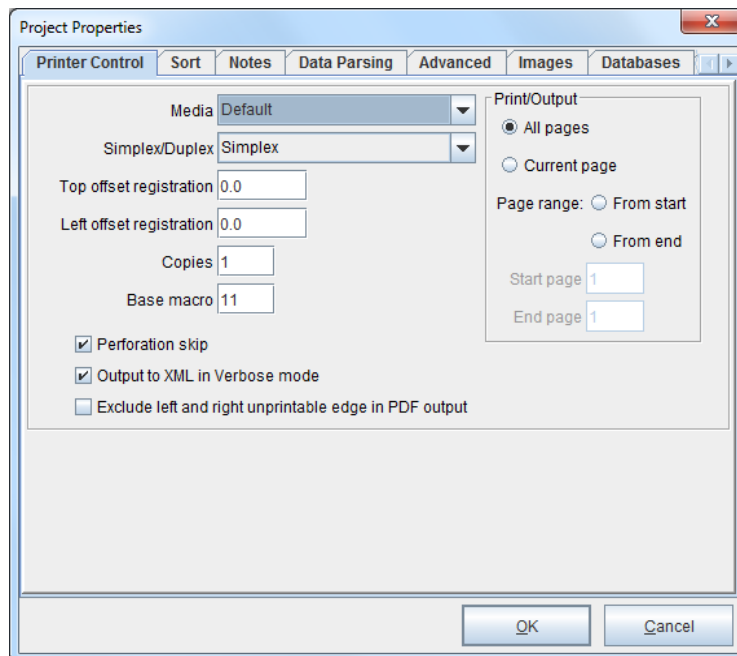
Project Properties

Printer Control | Sort | Notes | Data Parsing | Advanced | Images | Databases

Media Default

Simplex/Duplex Simplex

Top offset registration 0.0

Left offset registration 0.0

Copies 1

Base macro 11

Print/Output

All pages

Current page

Page range: From start

From end

Start page 1

End page 1

Perforation skip

Output to XML in Verbose mode

Exclude left and right unprintable edge in PDF output

OK

Cancel